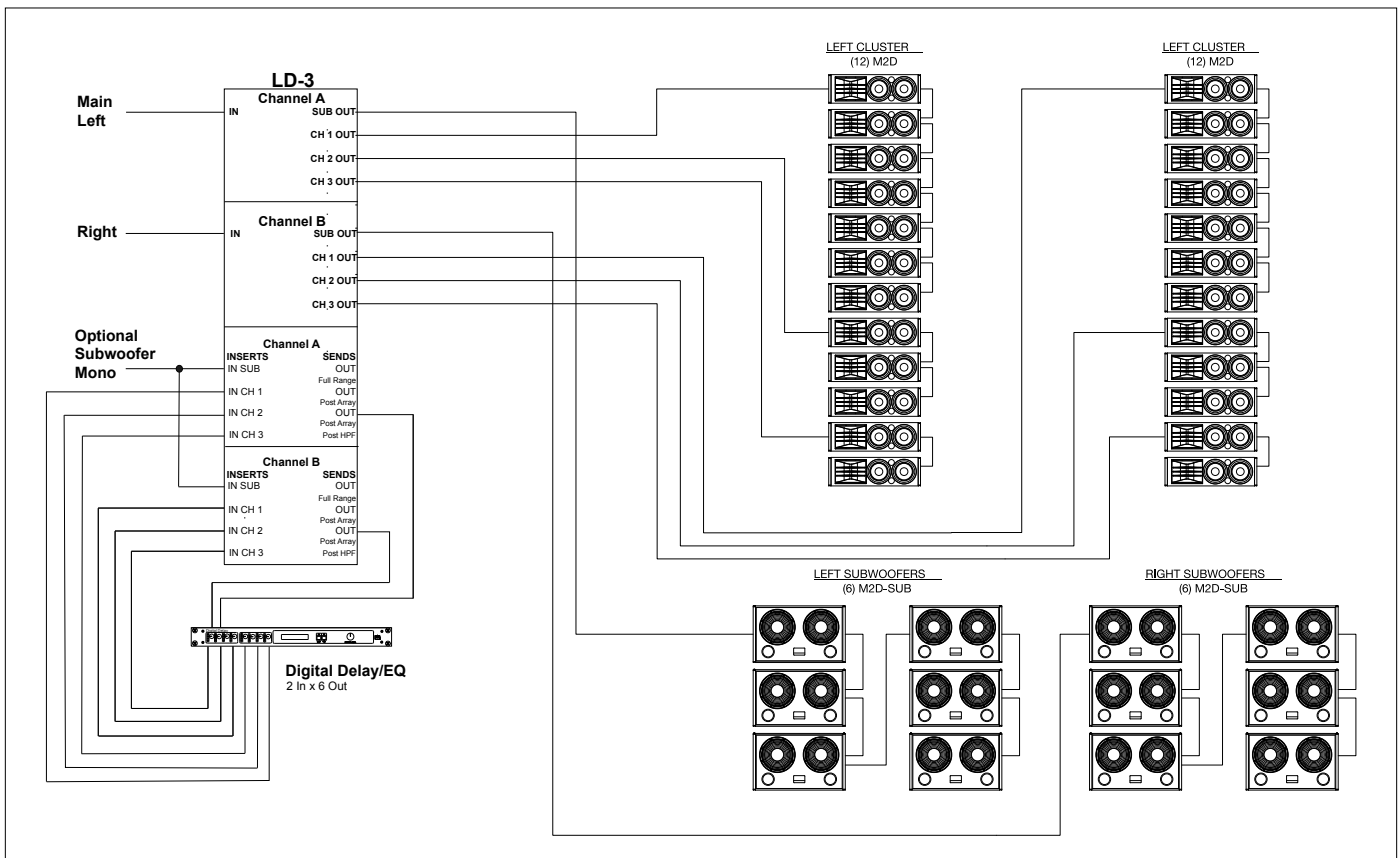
LD-3

Channel A

Main Left

IN

SUB OUT

CH 1 OUT

CH 2 OUT

CH 3 OUT

Channel B

Right

IN

SUB OUT

CH 1 OUT

CH 2 OUT

CH 3 OUT

Optional Subwoofer Mono

Channel A

INSERTS

SENDS

IN SUB

OUT

Full Range

IN CH 1

OUT

Post Array

IN CH 2

OUT

Post Array

IN CH 3

Post HPF

Channel B

INSERTS

SENDS

IN SUB

OUT

Full Range

IN CH 1

OUT

Post Array

IN CH 2

OUT

Post Array

IN CH 3

Post HPF

Digital Delay/EQ
2 In x 6 Out

LEFT CLUSTER
(12) M2D

LEFT CLUSTER
(12) M2D

LEFT SUBWOOFERS
(6) M2D-SUB

RIGHT SUBWOOFERS
(6) M2D-SUB